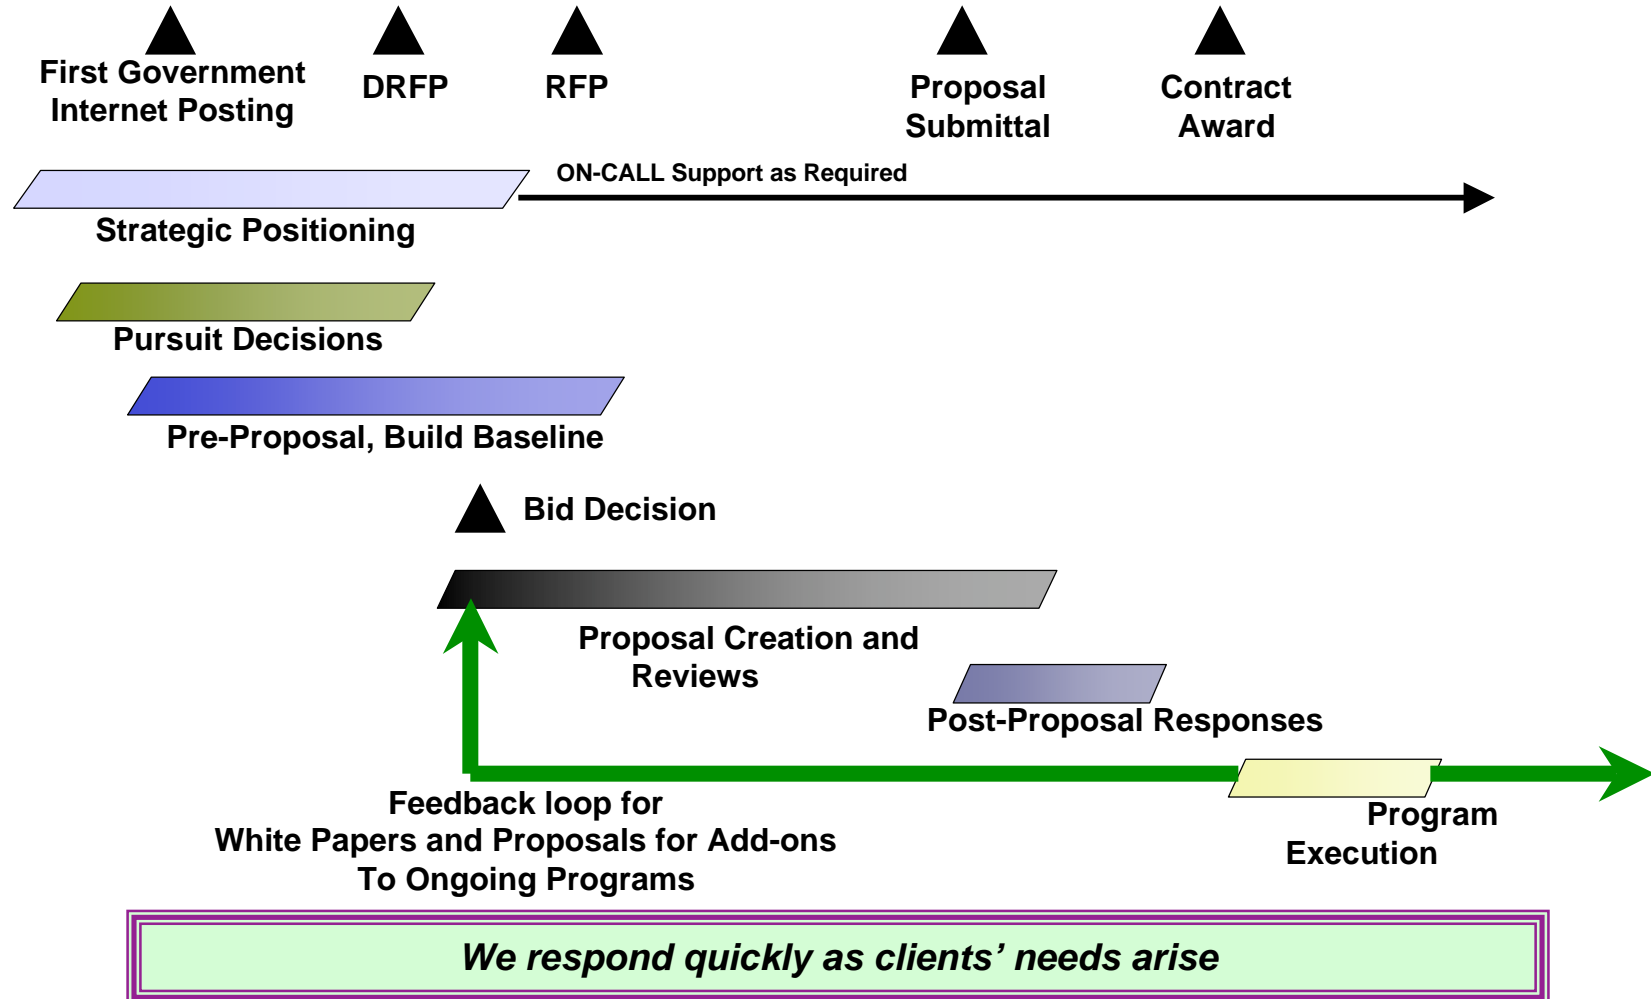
First Government Internet Posting

DRFP

RFP

Proposal Submittal

Contract Award

ON-CALL Support as Required

Strategic Positioning

Pursuit Decisions

Pre-Proposal, Build Baseline

Bid Decision

Proposal Creation and Reviews

Post-Proposal Responses

Feedback loop for
White Papers and Proposals for Add-ons
To Ongoing Programs

Program Execution

We respond quickly as clients' needs arise